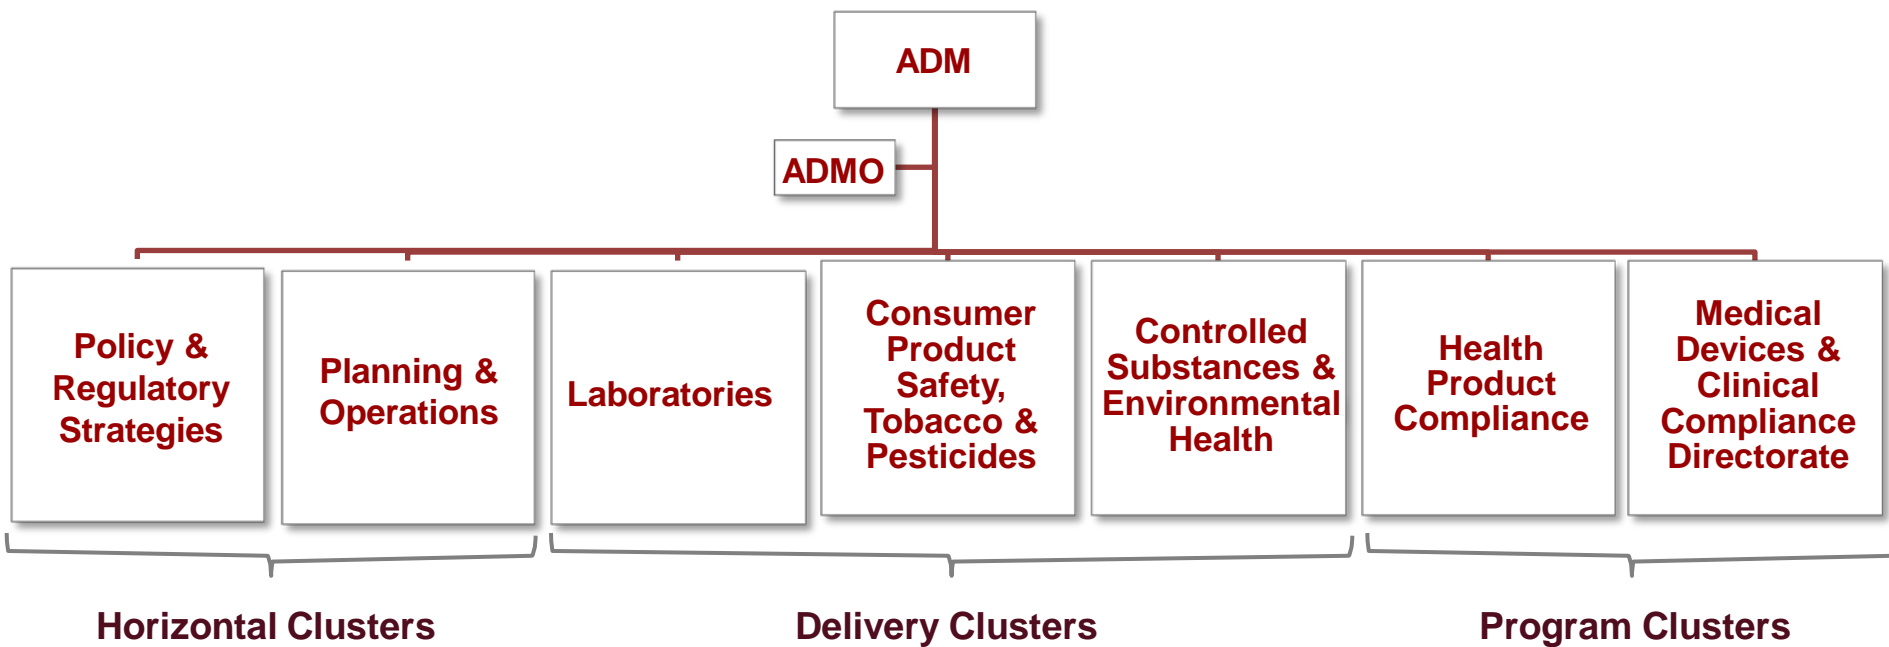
ADM

ADMO

Policy & Regulatory Strategies

Planning & Operations

Laboratories

Consumer Product Safety, Tobacco & Pesticides

Controlled Substances & Environmental Health

Health Product Compliance

Medical Devices & Clinical Compliance Directorate

Horizontal Clusters

Delivery Clusters

Program Clusters